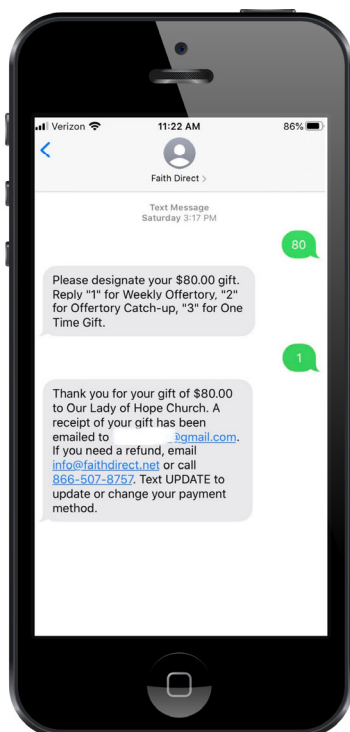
Verizon 11:22 AM 86%

<

Faith Direct >

Text Message
Saturday 3:17 PM

80

Please designate your $80.00 gift. Reply "1" for Weekly Offertory, "2" for Offertory Catch-up, "3" for One Time Gift.

1

Thank you for your gift of $80.00 to Our Lady of Hope Church. A receipt of your gift has been emailed to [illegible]@gmail.com. If you need a refund, email info@faithdirect.net or call 866-507-8757. Text UPDATE to update or change your payment method.